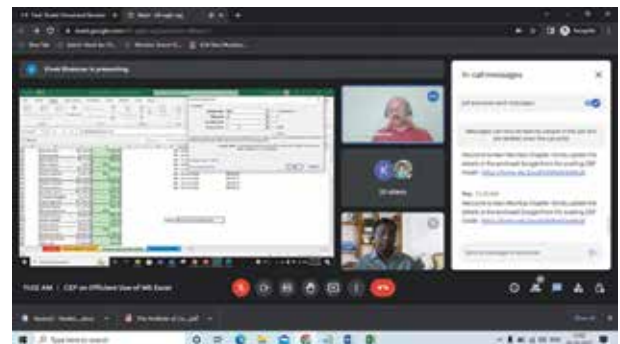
Vivek Bhaskar is presenting

In-call messages

Let everyone send messages

Messages can only be seen by people in the call and are deleted when the call ends

Welcome to Main Man Chapter. Kindly update the details in the enclosed Google Form for availing CEP Credit: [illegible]

Ray 11:20 AM

Welcome to Main Man Chapter. Kindly update the details in the enclosed Google Form for availing CEP Credit: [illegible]

Send a message to everyone

20 others

11:02 AM | CEP on Efficient Use of MS Excel

Type here to search